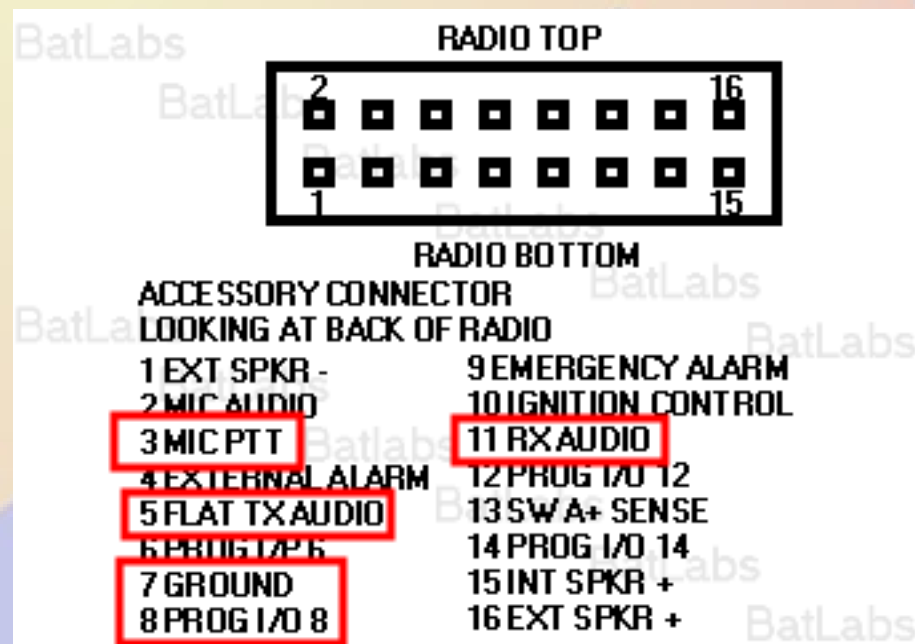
BatLabs

RADIO TOP

2
16
1
15

RADIO BOTTOM

ACCESSORY CONNECTOR
LOOKING AT BACK OF RADIO

1 EXT SPKR -
2 MIC AUDIO
3 MIC PTT
4 EXTERNAL ALARM
5 FLAT TX AUDIO
6 PROG I/P 6
7 GROUND
8 PROG I/O 8

9 EMERGENCY ALARM
10 IGNITION CONTROL
11 RX AUDIO
12 PROG I/O 12
13 SW A+ SENSE
14 PROG I/O 14
15 INT SPKR +
16 EXT SPKR +

BatLabs
BatLabs
BatLabs
BatLabs
BatLabs
BatLabs
BatLabs
BatLabs
BatLabs